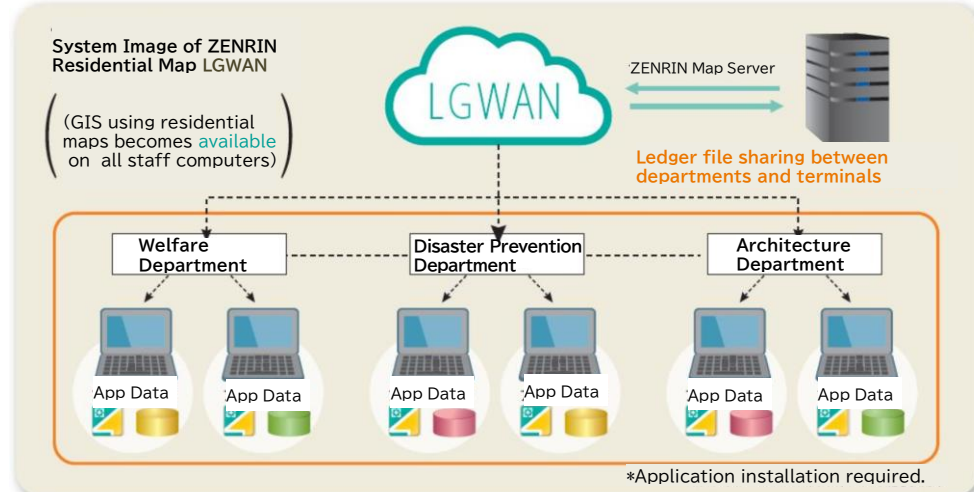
System Image of ZENRIN Residential Map LGWAN

(GIS using residential maps becomes available on all staff computers)

LGWAN

ZENRIN Map Server

Ledger file sharing between departments and terminals

Welfare Department

Disaster Prevention Department

Architecture Department

App Data

App Data

App Data

App Data

App Data

App Data

*Application installation required.